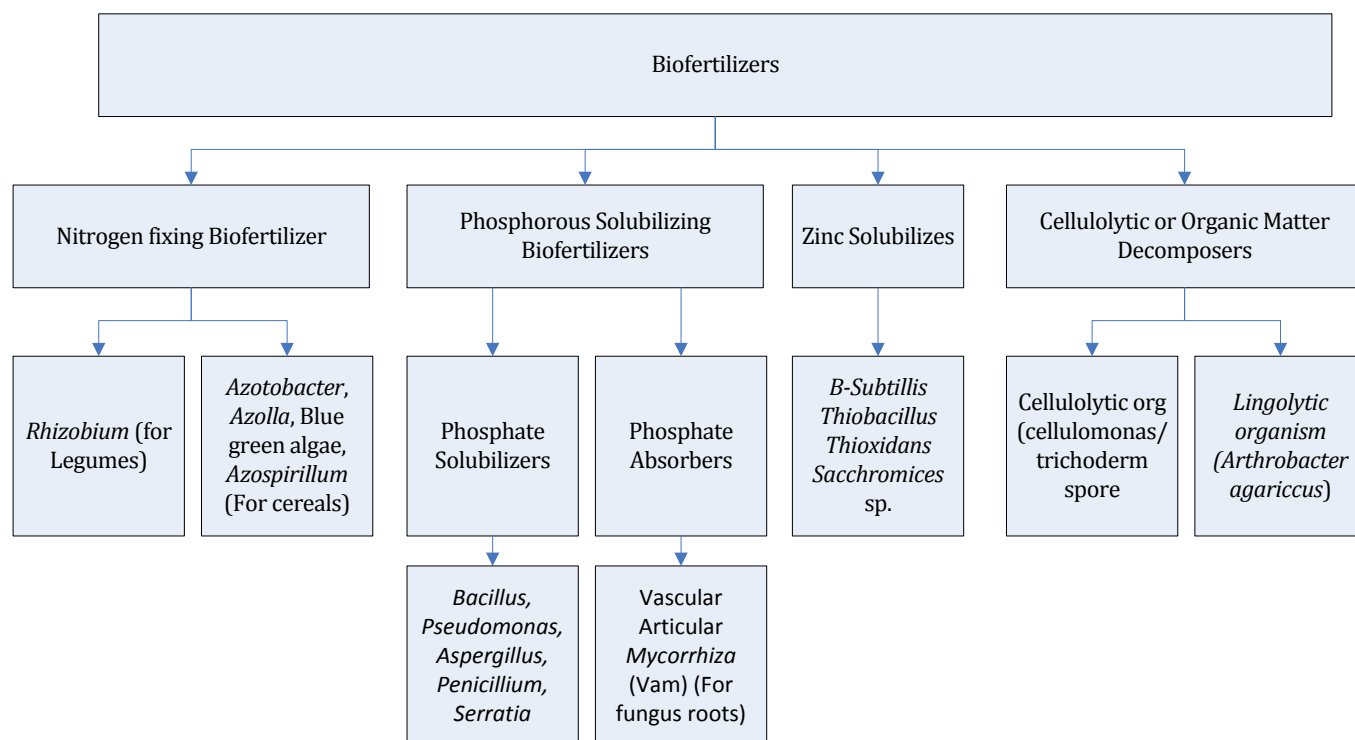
Biofertilizers

Nitrogen fixing Biofertilizer

Phosphorous Solubilizing Biofertilizers

Zinc Solubilizes

Cellulolytic or Organic Matter Decomposers

Rhizobium (for Legumes)

Azotobacter, Azolla, Blue green algae, Azospirillum (For cereals)

Phosphate Solubilizers

Phosphate Absorbers

B-Subtillis Thiobacillus Thioxidans Sacchromices sp.

Cellulolytic org (cellulomonas/ trichoderm spore

Lingolytic organism (Arthrobacter agariccus)

Bacillus, Pseudomonas, Aspergillus, Penicillium, Serratia

Vascular Articular Mycorrhiza (Vam) (For fungus roots)